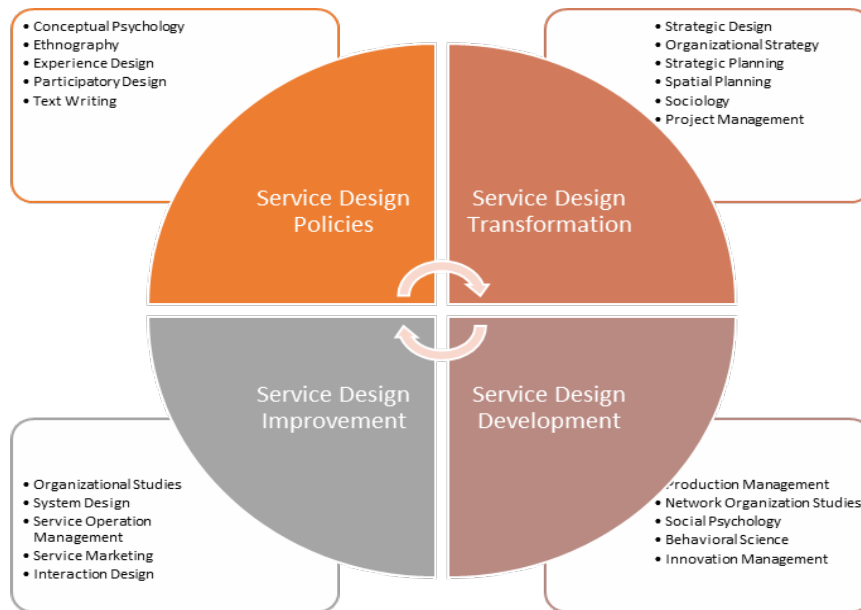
• Conceptual Psychology
• Ethnography
• Experience Design
• Participatory Design
• Text Writing

• Strategic Design
• Organizational Strategy
• Strategic Planning
• Spatial Planning
• Sociology
• Project Management

Service Design Policies

Service Design Transformation

Service Design Improvement

Service Design Development

• Organizational Studies
• System Design
• Service Operation Management
• Service Marketing
• Interaction Design

• Production Management
• Network Organization Studies
• Social Psychology
• Behavioral Science
• Innovation Management